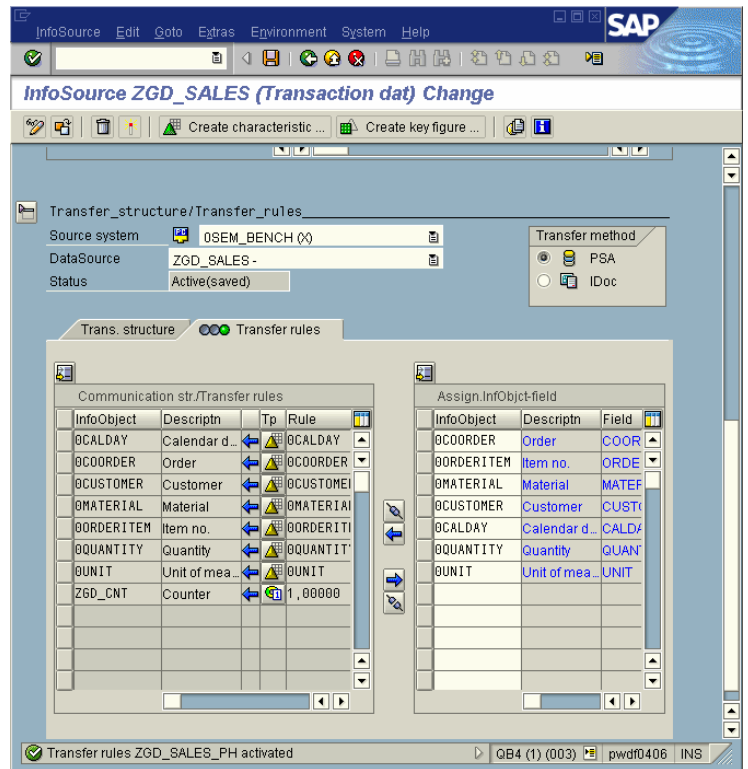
InfoSource Edit Goto Extras Environment System Help

InfoSource ZGD_SALES (Transaction dat) Change

Create characteristic ... Create key figure ...

Transfer_structure/Transfer_rules

Source system 0SEM_BENCH (X)
DataSource ZGD_SALES -
Status Active(saved)

Transfer method
PSA
IDoc

Trans. structure
Transfer rules

Communication str./Transfer rules

| InfoObject | Descriptn | Tp | Rule |
|---|---|---|---|
| 0CALDAY | Calendar d... | | 0CALDAY |
| 0COORDER | Order | | 0COORDER |
| 0CUSTOMER | Customer | | 0CUSTOMEI |
| 0MATERIAL | Material | | 0MATERIAI |
| 0ORDERITEM | Item no. | | 0ORDERITI |
| 0QUANTITY | Quantity | | 0QUANTIT' |
| 0UNIT | Unit of mea... | | 0UNIT |
| ZGD_CNT | Counter | | 1,00000 |

Assign.InfObjct-field

| InfoObject | Descriptn | Field |
|---|---|---|
| 0COORDER | Order | COOR |
| 0ORDERITEM | Item no. | ORDE |
| 0MATERIAL | Material | MATEF |
| 0CUSTOMER | Customer | CUST( |
| 0CALDAY | Calendar d... | CALD/ |
| 0QUANTITY | Quantity | QUAN' |
| 0UNIT | Unit of mea... | UNIT |

Transfer rules ZGD_SALES_PH activated QB4 (1) (003) pwdf0406 INS